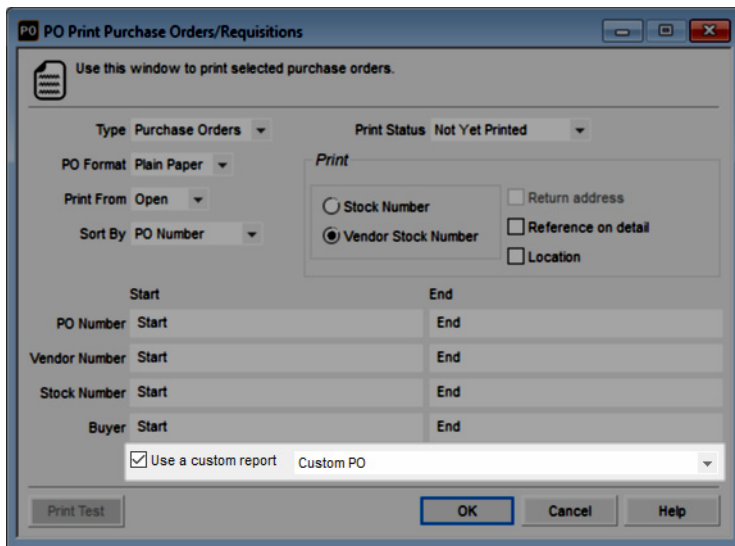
PO Print Purchase Orders/Requisitions

Use this window to print selected purchase orders.

Type Purchase Orders

Print Status Not Yet Printed

PO Format Plain Paper

Print From Open

Sort By PO Number

Print

Stock Number

Vendor Stock Number

Return address

Reference on detail

Location

Start

End

PO Number Start

End

Vendor Number Start

End

Stock Number Start

End

Buyer Start

End

Use a custom report Custom PO

Print Test

OK

Cancel

Help